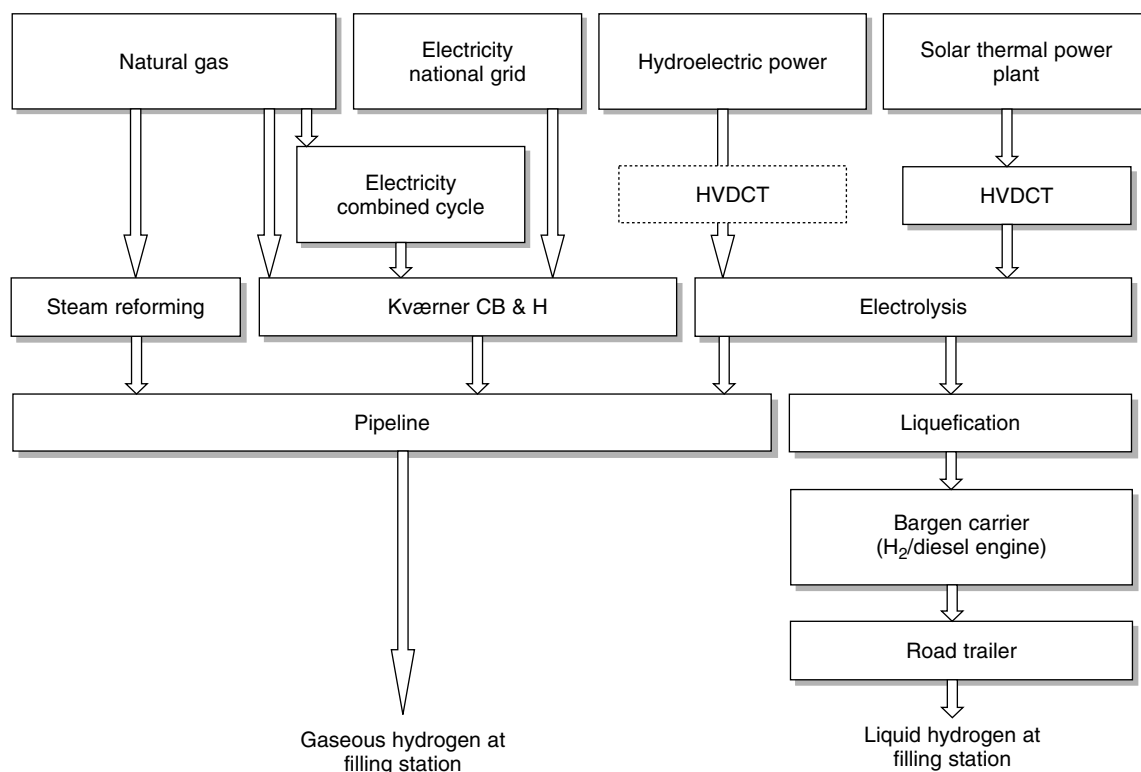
Natural gas

Electricity national grid

Hydroelectric power

Solar thermal power plant

Electricity combined cycle

HVDCT

HVDCT

Steam reforming

Kværner CB & H

Electrolysis

Pipeline

Liquefication

Bargen carrier ($H_2$/diesel engine)

Road trailer

Gaseous hydrogen at filling station

Liquid hydrogen at filling station